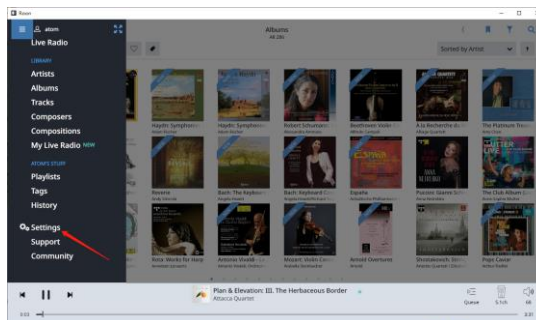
Roon

atom
Live Radio

LIBRARY
Artists
Albums
Tracks
Composers
Compositions
My Live Radio NEW

ATOM'S STUFF
Playlists
Tags
History

Settings
Support
Community

Albums
All 286

Sorted by Artist

Haydn: Symphonie
Haydn: Symphonie
Robert Schumann
Beethoven Violin
A la Recherche du
The Platinum Tro

Reverie
Bach: The Keyboard
Bach: Keyboard Co
España
Puccini: Suor Angelica
The Club Album

Rota: Works for Harp
Antonio Vivaldi
Mozart: Violin Con
Arnold Overtures
Shostakovich: Stri
Pepe Caver

Plan & Elevation: III. The Herbaceous Border
Attacca Quartet

Queue
5.1ch
Vol

0:01
3:31